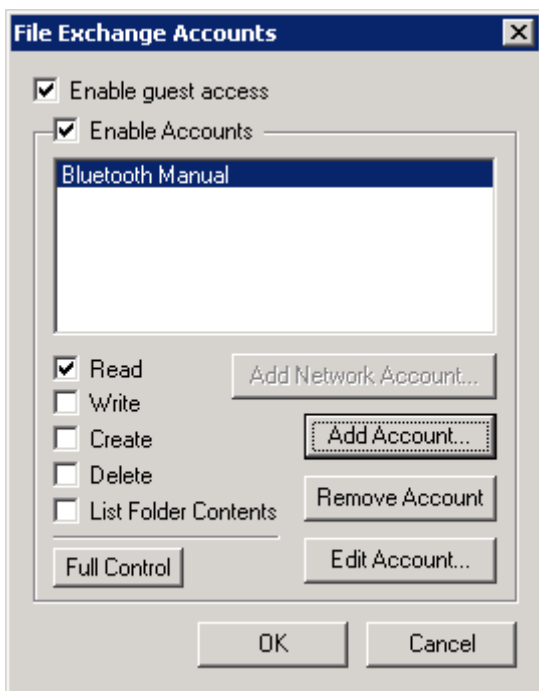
File Exchange Accounts

Enable guest access

Enable Accounts

Bluetooth Manual

Read
Write
Create
Delete
List Folder Contents

Add Network Account...
Add Account...
Remove Account
Edit Account...

Full Control

OK
Cancel